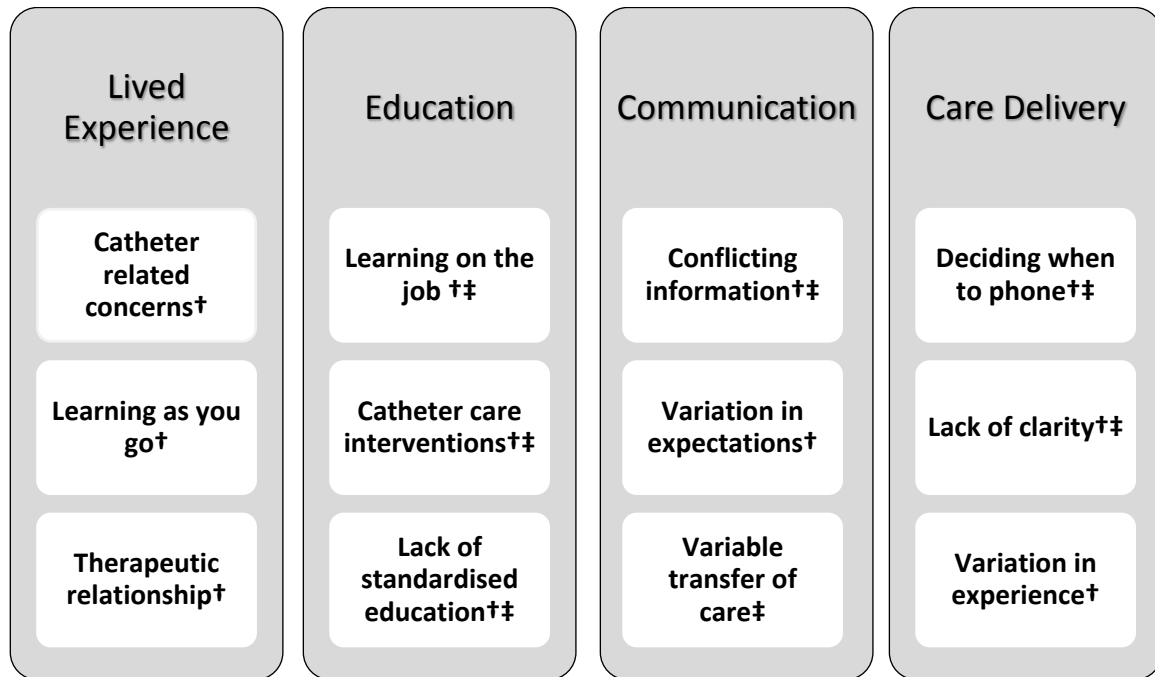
Lived Experience

Catheter related concerns†

Learning as you go†

Therapeutic relationship†

Education

Learning on the job †‡

Catheter care interventions†‡

Lack of standardised education†‡

Communication

Conflicting information†‡

Variation in expectations†

Variable transfer of care‡

Care Delivery

Deciding when to phone†‡

Lack of clarity†‡

Variation in experience†